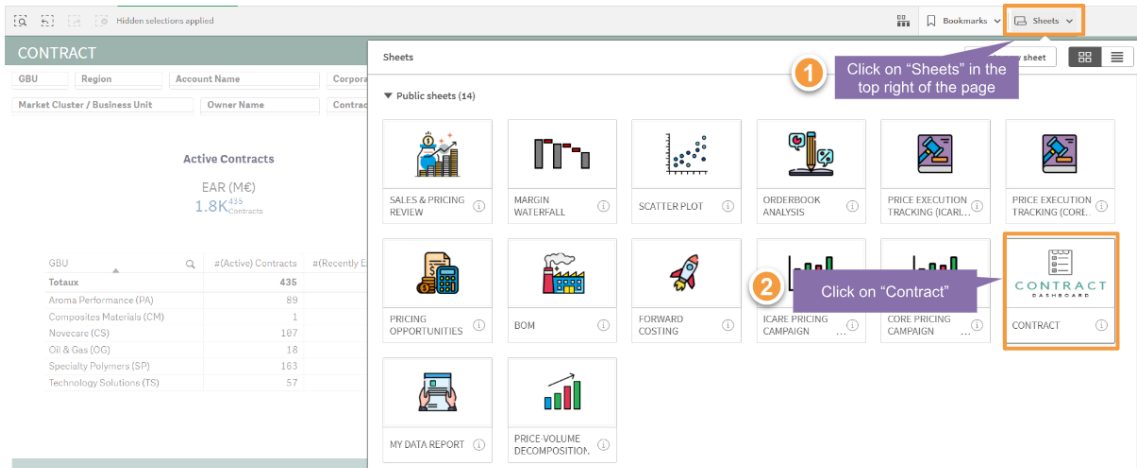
Hidden selections applied

Bookmarks Sheets

CONTRACT

GBU Region Account Name Corpora

Market Cluster / Business Unit Owner Name Contrac

Active Contracts

EAR (M€)

1.8K $^{435}$ Contracts

| GBU | #(Active) Contracts | #(Recently E |
|---|---|---|
| Totaux | 435 | |
| Aroma Performance (PA) | 89 | |
| Composites Materials (CM) | 1 | |
| Novecare (CS) | 107 | |
| Oil & Gas (OG) | 18 | |
| Specialty Polymers (SP) | 163 | |
| Technology Solutions (TS) | 57 | |

Sheets

sheet

1 Click on “Sheets” in the top right of the page

Public sheets (14)

SALES & PRICING REVIEW

MARGIN WATERFALL

SCATTER PLOT

ORDERBOOK ANALYSIS

PRICE EXECUTION TRACKING (ICARI...

PRICE EXECUTION TRACKING (CORE...

PRICING OPPORTUNITIES

BOM

FORWARD COSTING

ICARE PRICING CAMPAIGN

CORE PRICING CAMPAIGN

2 Click on “Contract”

CONTRACT DASHBOARD

CONTRACT

MY DATA REPORT

PRICE VOLUME DECOMPOSITION...